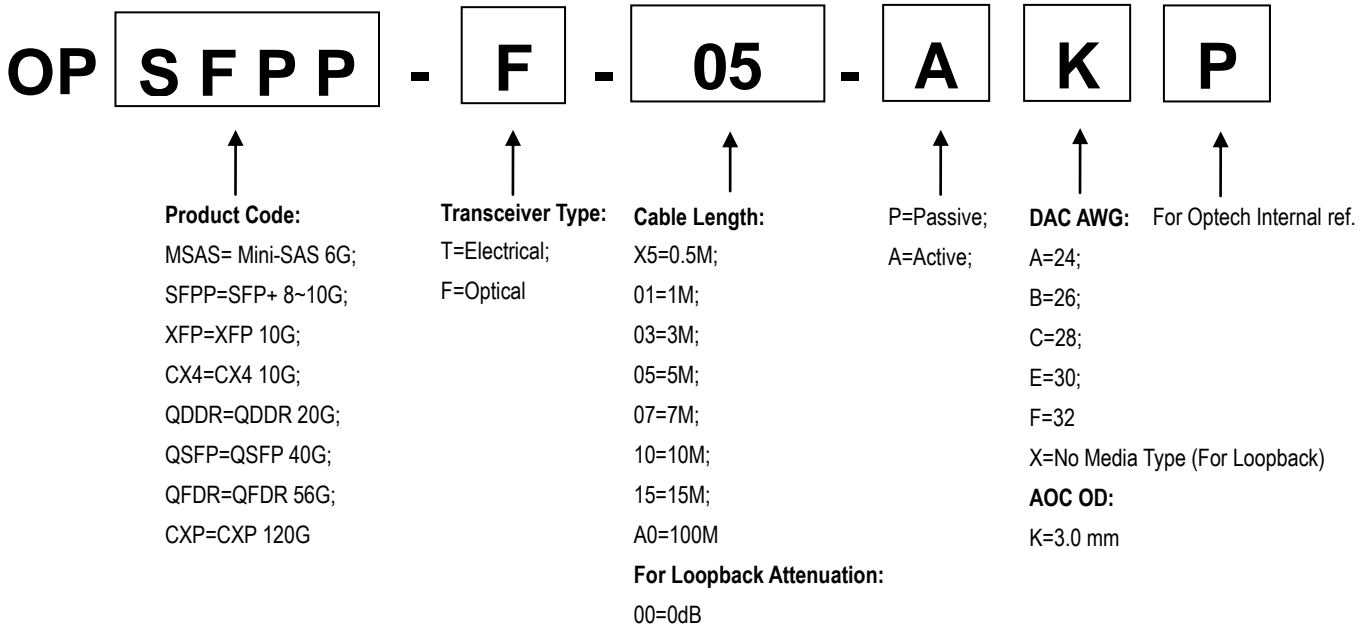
OP SFPP - F - 05 - A K P

Product Code:
MSAS= Mini-SAS 6G;
SFPP=SFP+ 8~10G;
XFP=XFP 10G;
CX4=CX4 10G;
QDDR=QDDR 20G;
QSFP=QSFP 40G;
QFDR=QFDR 56G;
CXP=CXP 120G

Transceiver Type:
T=Electrical;
F=Optical

Cable Length:
X5=0.5M;
01=1M;
03=3M;
05=5M;
07=7M;
10=10M;
15=15M;
A0=100M
For Loopback Attenuation:
00=0dB

P=Passive;
A=Active;

DAC AWG:
A=24;
B=26;
C=28;
E=30;
F=32
X=No Media Type (For Loopback)
AOC OD:
K=3.0 mm

For Optech Internal ref.